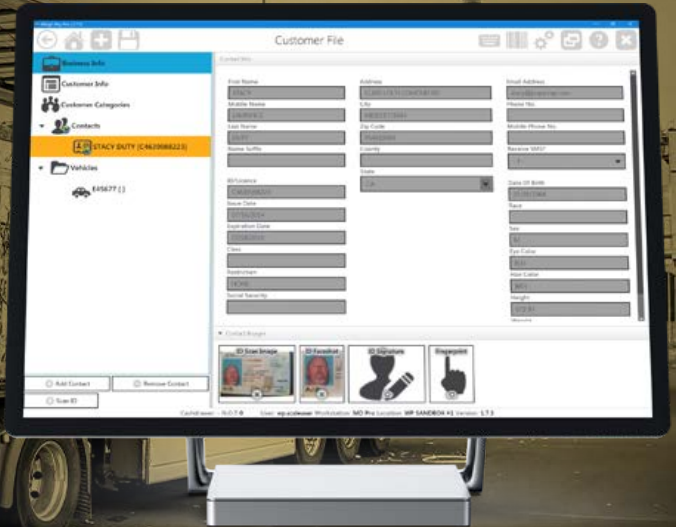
Customer File

Business Info

Customer Info

Customer Categories

Contacts

STACY DUTY (C4620088223)

Vehicles

E45677 ()

Contact Info

First Name

Middle Name

Last Name

Name Suffix

ID/License

Issue Date

Expiration Date

Class

Restriction

Social Security

Address

City

Zip Code

County

State

CA

Email Address

Phone No

Mobile Phone No

Receive SMS?

Date Of Birth

Race

Sex

Eye Color

Hair Color

Height

Contact Images

ID Scan Image

ID Facedrat

ID Signature

Fingerprint

Add Contact

Remove Contact

Scan ID